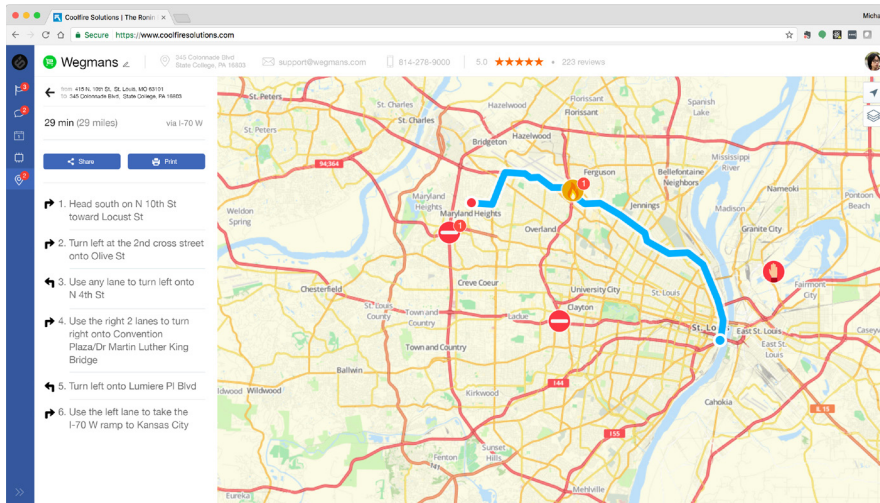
Coolfire Solutions | The Ronin ×

Micha

Secure https://www.coolfiresolutions.com

Wegmans

345 Colonnade Blvd State College, PA 16803

support@wegmans.com

814-278-9000

5.0 ★★★★★ 223 reviews

3

2

3

from 415 N. 10th St., St. Louis, MO 63101
to 345 Colonnade Blvd., State College, PA 16803

29 min (29 miles) via I-70 W

Share

Print

1. Head south on N 10th St toward Locust St

2. Turn left at the 2nd cross street onto Olive St

3. Use any lane to turn left onto N 4th St

4. Use the right 2 lanes to turn right onto Convention Plaza/Dr Martin Luther King Bridge

5. Turn left onto Lumiere Pl Blvd

6. Use the left lane to take the I-70 W ramp to Kansas City

St. Peters

St. Charles

Hazelwood

Florissant

Bridgeton

Hazelwood

Ferguson

Bellefontaine Neighbors

Maryland Heights

Jennings

Weldon Spring

Overland

Granite City

Nameoki

Pontoon Beach

Chesterfield

Creve Coeur

University City

St. Louis County

Ladue

Clayton

St. Louis

Fairmont City

Town and Country

St. Lo

East St. Louis

Illinois

Ballwin

Wildwood

Cahokia

Sunset Hills

Eureka

Mehlville

1

1

94;364

144

155